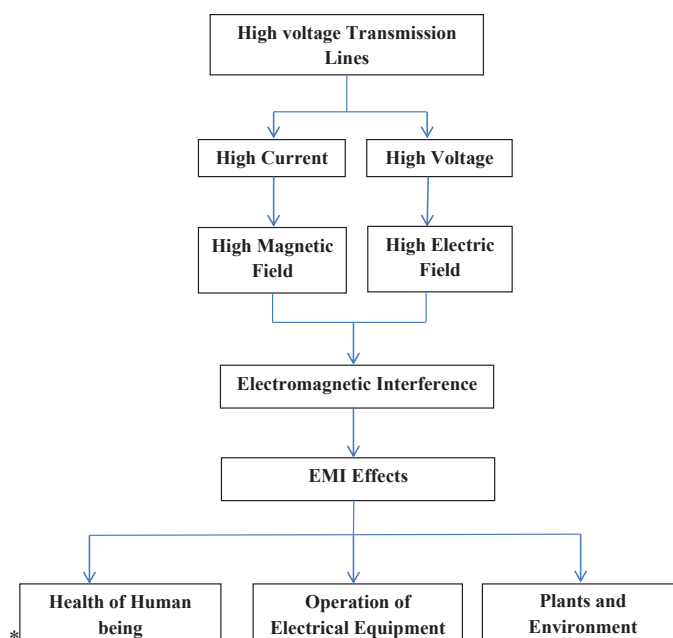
High voltage Transmission Lines

High Current

High Voltage

High Magnetic Field

High Electric Field

Electromagnetic Interference

EMI Effects

*

Health of Human being

Operation of Electrical Equipment

Plants and Environment